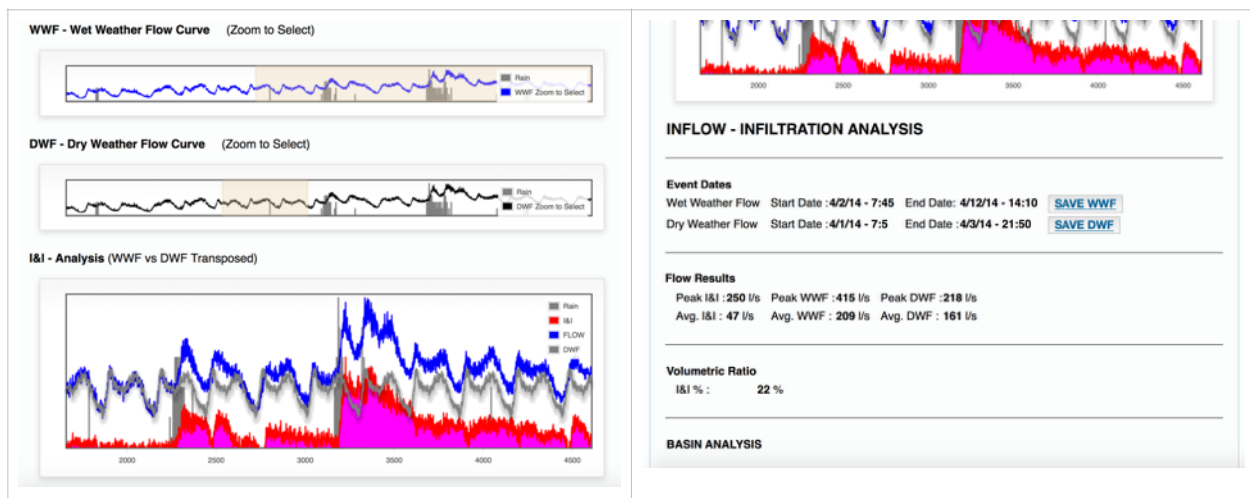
**WWF - Wet Weather Flow Curve** (Zoom to Select)

Rain
WWF Zoom to Select

**DWF - Dry Weather Flow Curve** (Zoom to Select)

Rain
DWF Zoom to Select

**I&I - Analysis** (WWF vs DWF Transposed)

Rain
I&I
FLOW
DWF

2000 2500 3000 3500 4000 4500

2000 2500 3000 3500 4000 4500

**INFLOW - INFILTRATION ANALYSIS**

**Event Dates**

Wet Weather Flow Start Date : **4/2/14 - 7:45** End Date: **4/12/14 - 14:10** SAVE WWF

Dry Weather Flow Start Date : **4/1/14 - 7:5** End Date: **4/3/14 - 21:50** SAVE DWF

**Flow Results**

Peak I&I : **250** l/s Peak WWF : **415** l/s Peak DWF : **218** l/s

Avg. I&I : **47** l/s Avg. WWF : **209** l/s Avg. DWF : **161** l/s

**Volumetric Ratio**

I&I % : **22** %

**BASIN ANALYSIS**